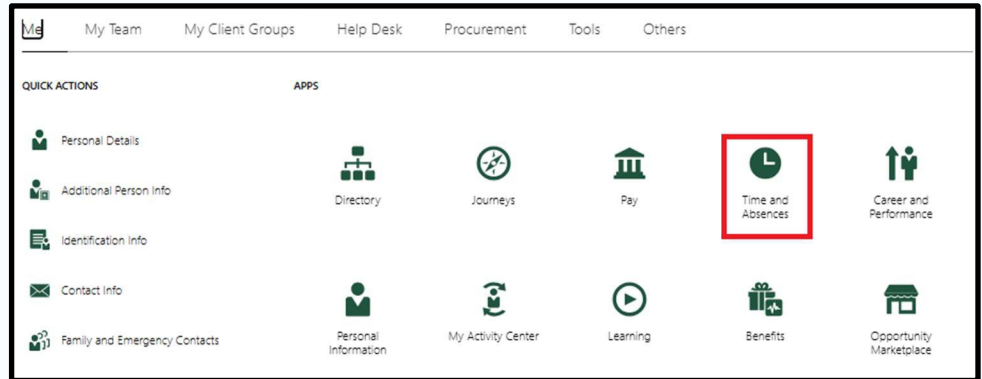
Me My Team My Client Groups Help Desk Procurement Tools Others

QUICK ACTIONS

Personal Details

Additional Person Info

Identification Info

Contact Info

Family and Emergency Contacts

APPS

Directory

Journeys

Pay

Time and Absences

Career and Performance

Personal Information

My Activity Center

Learning

Benefits

Opportunity Marketplace